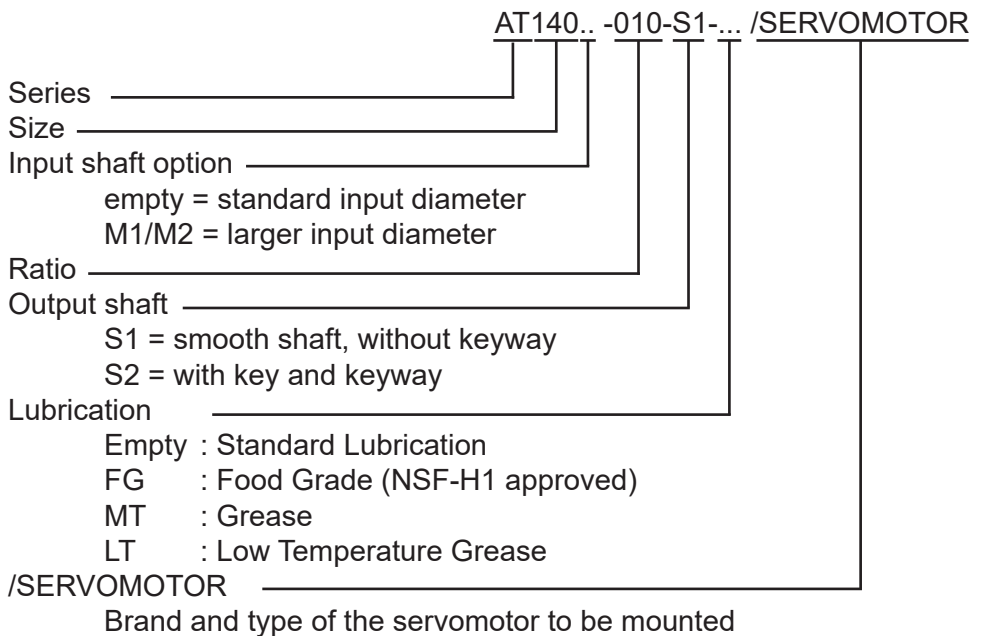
AT140.. -010-S1-... /SERVOMOTOR

Series
Size
Input shaft option
empty = standard input diameter
M1/M2 = larger input diameter
Ratio
Output shaft
S1 = smooth shaft, without keyway
S2 = with key and keyway
Lubrication
Empty : Standard Lubrication
FG : Food Grade (NSF-H1 approved)
MT : Grease
LT : Low Temperature Grease
/SERVOMOTOR
Brand and type of the servomotor to be mounted